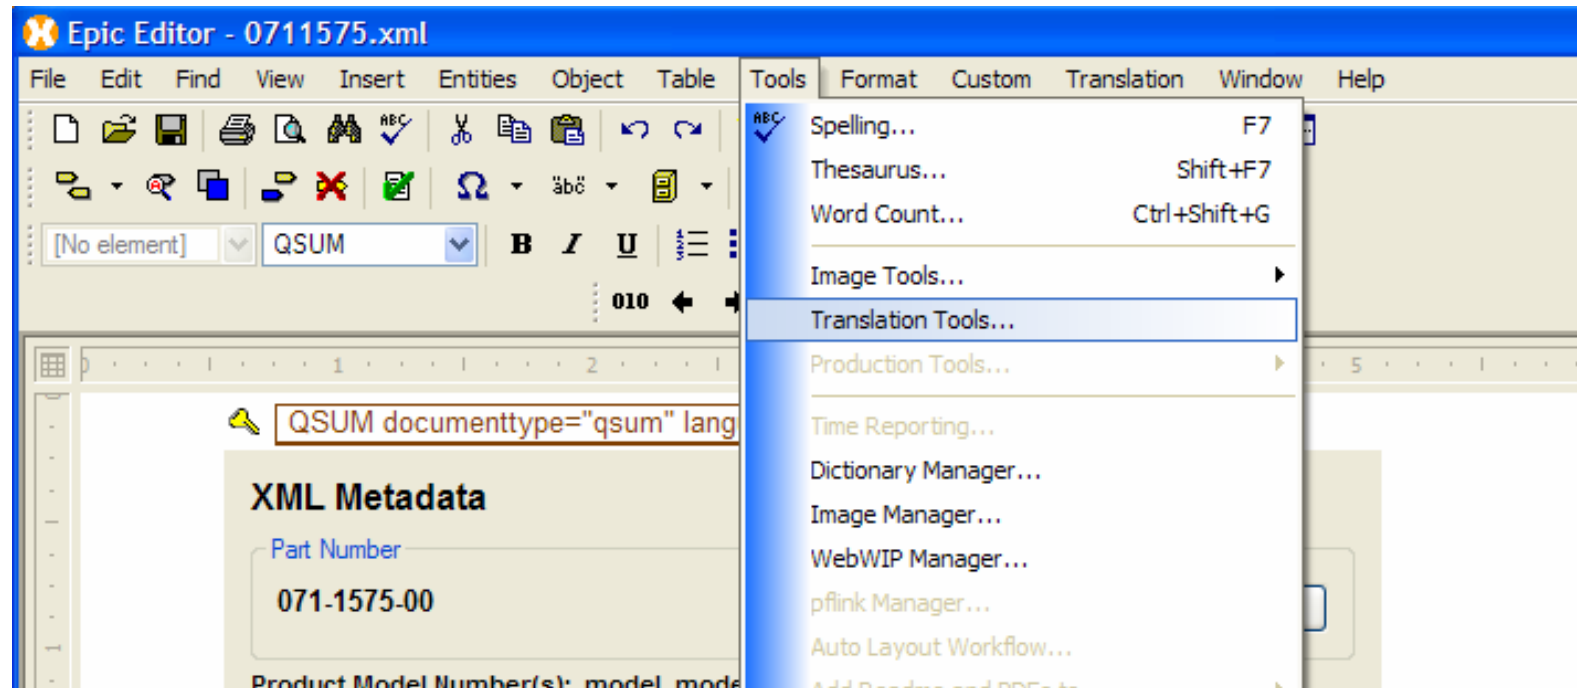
Epic Editor - 0711575.xml

File Edit Find View Insert Entities Object Table Tools Format Custom Translation Window Help

[No element] QSUM

B I U

010

1 2 5

QSUM documenttype="qsum" lang

XML Metadata

Part Number

071-1575-00

Product Model Number(s): model, mode

Spelling... F7
Thesaurus... Shift+F7
Word Count... Ctrl+Shift+G
Image Tools...
Translation Tools...
Production Tools...
Time Reporting...
Dictionary Manager...
Image Manager...
WebWIP Manager...
pflink Manager...
Auto Layout Workflow...
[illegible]